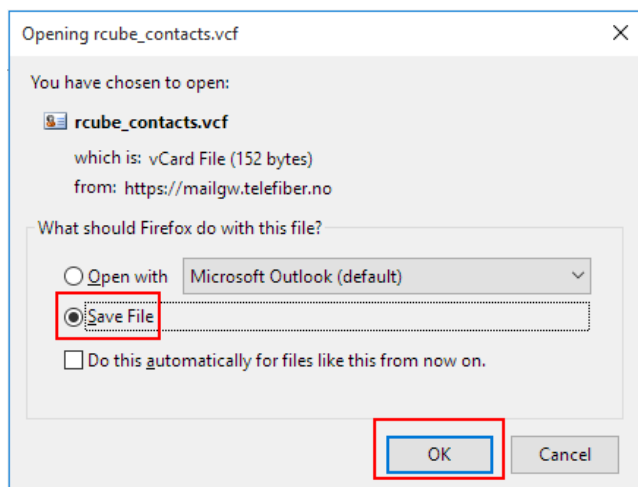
Opening rcube_contacts.vcf

You have chosen to open:

rcube_contacts.vcf

which is: vCard File (152 bytes)

from: https://mailgw.telefiber.no

What should Firefox do with this file?

Open with Microsoft Outlook (default)

Save File

Do this automatically for files like this from now on.

OK

Cancel